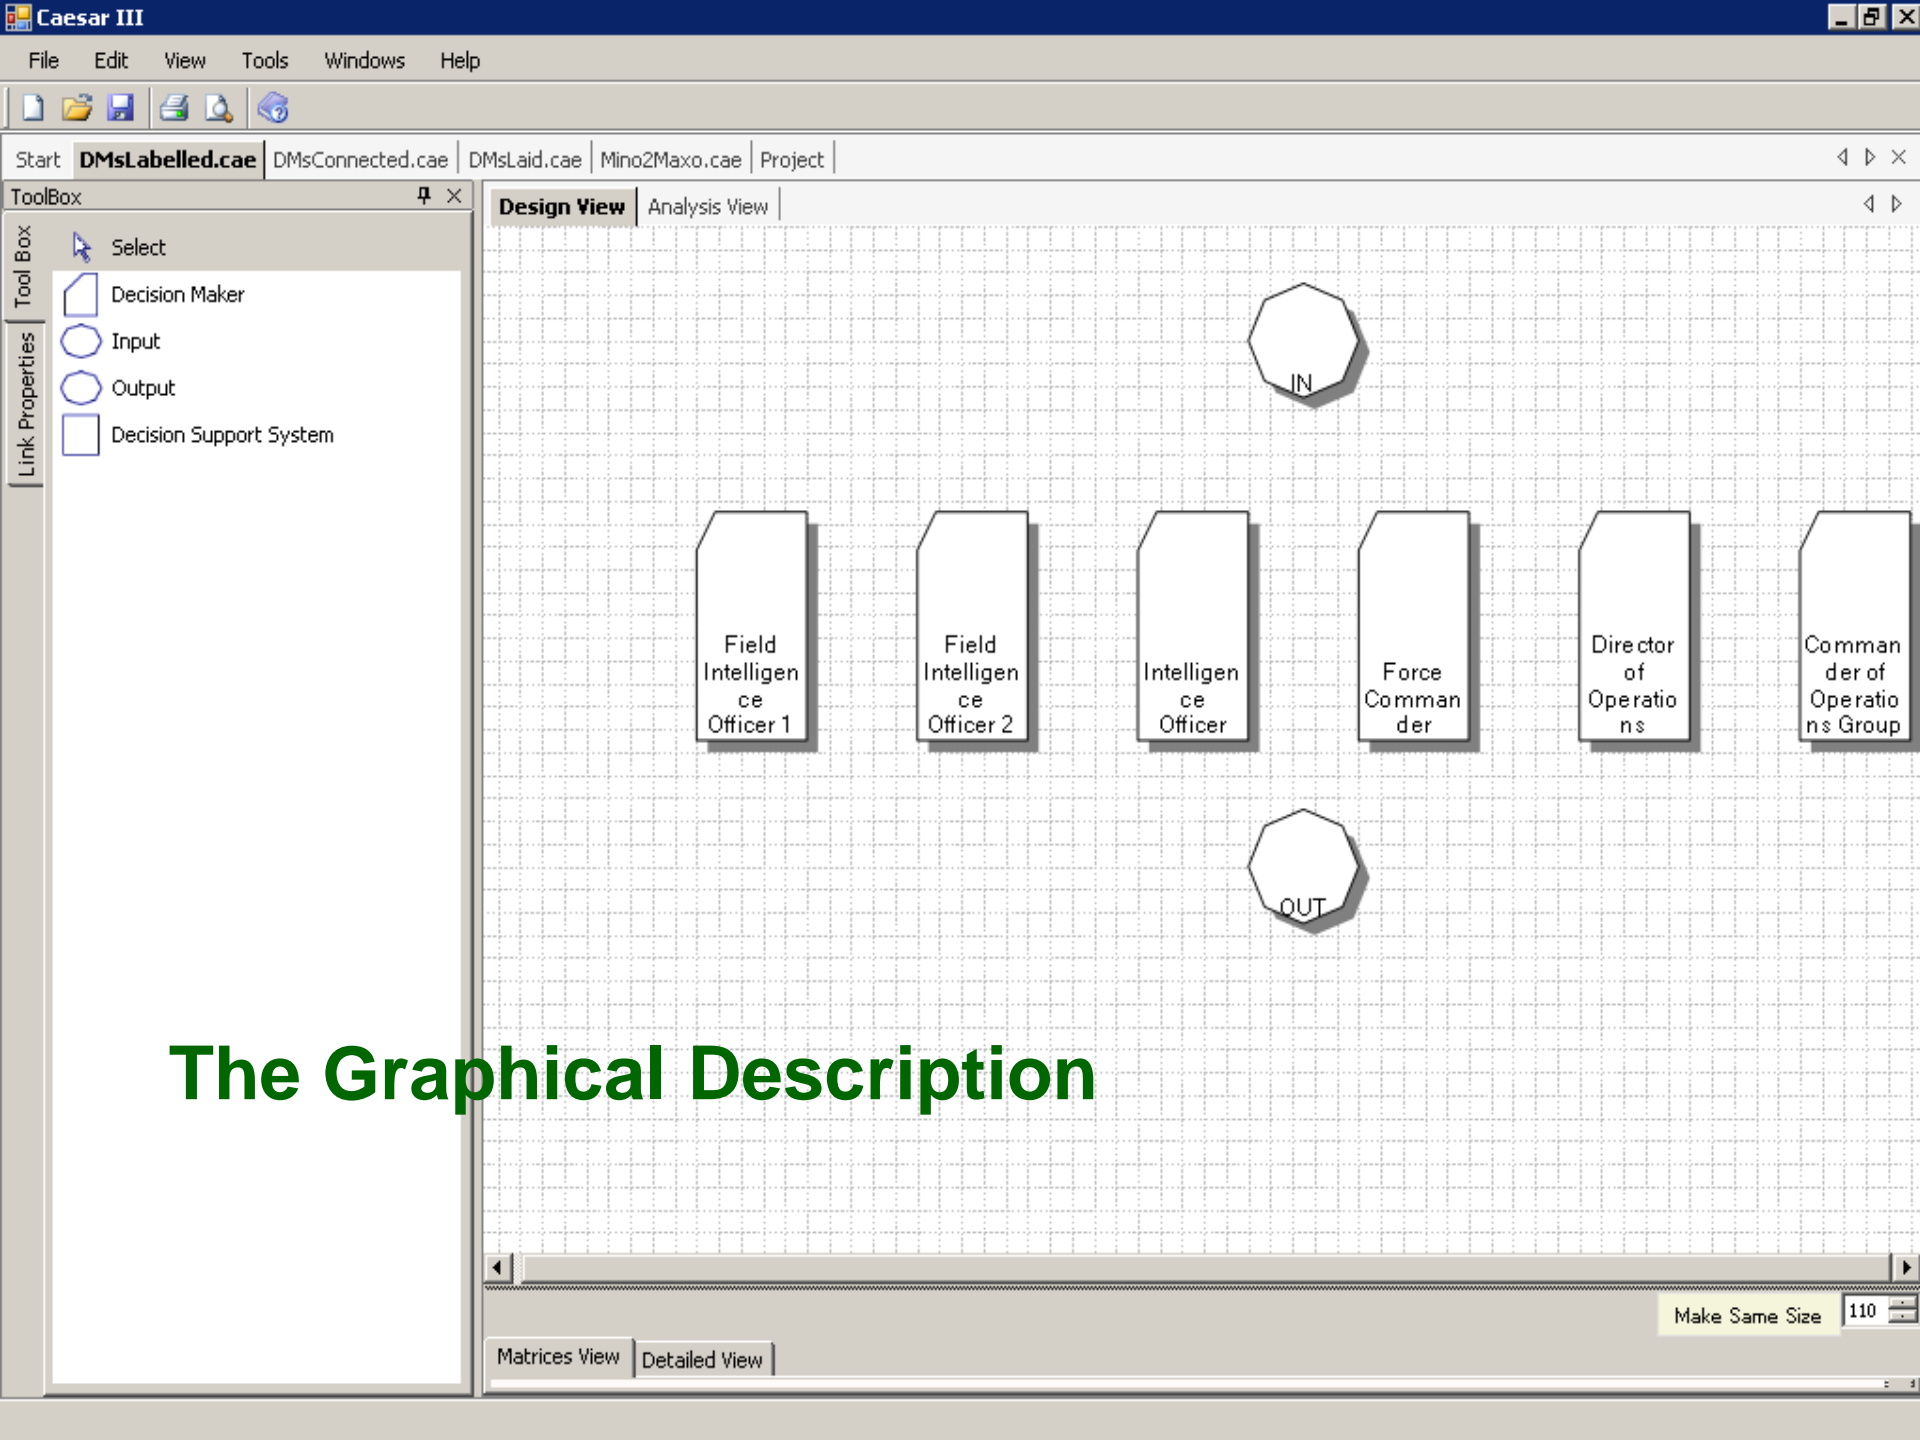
Caesar III

File Edit View Tools Windows Help

Start DMsLabelled.cae DMsConnected.cae DMsLaid.cae Mino2Maxo.cae Project

ToolBox

Tool Box

Link Properties

Select

Decision Maker

Input

Output

Decision Support System

Design View Analysis View

IN

Field Intelligence Officer 1

Field Intelligence Officer 2

Intelligence Officer

Force Commander

Director of Operations

Commander of Operations Group

OUT

The Graphical Description

Make Same Size 110

Matrices View Detailed View